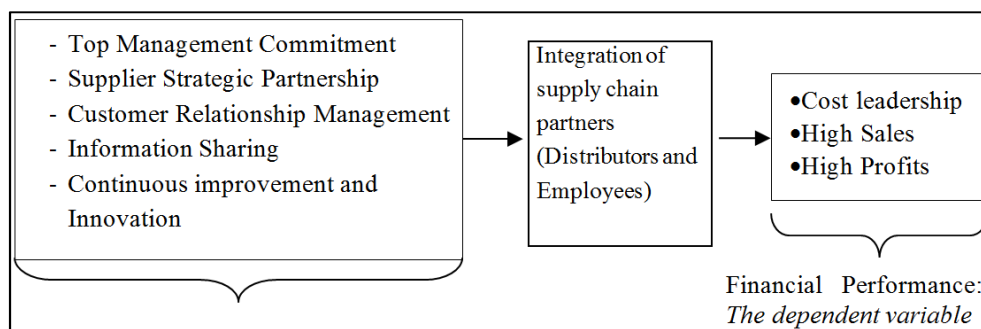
- Top Management Commitment
- Supplier Strategic Partnership
- Customer Relationship Management
- Information Sharing
- Continuous improvement and Innovation

Integration of supply chain partners (Distributors and Employees)

•Cost leadership
•High Sales
•High Profits

Financial Performance: *The dependent variable*